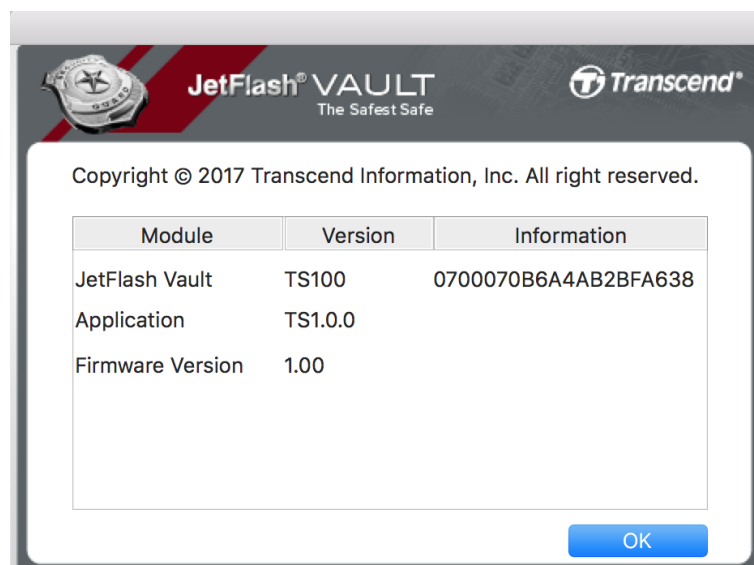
JetFlash® VAULT
The Safest Safe

Transcend®

Copyright © 2017 Transcend Information, Inc. All right reserved.

| Module | Version | Information |
|---|---|---|
| JetFlash Vault | TS100 | 0700070B6A4AB2BFA638 |
| Application | TS1.0.0 | |
| Firmware Version | 1.00 | |

OK